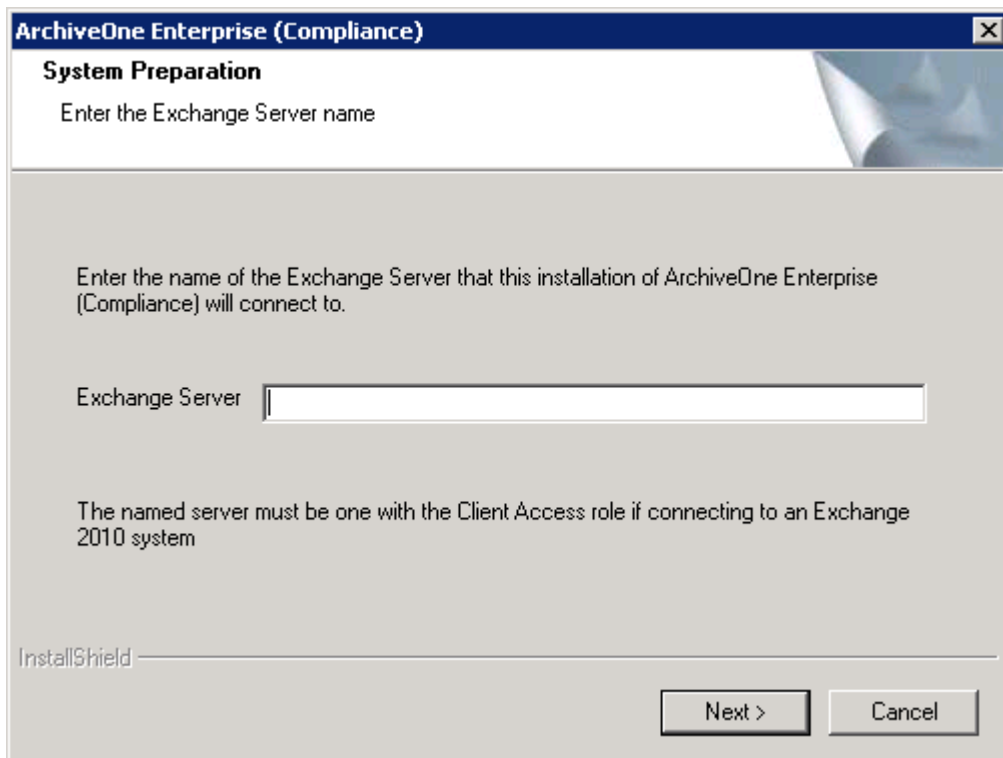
ArchiveOne Enterprise (Compliance)

System Preparation

Enter the Exchange Server name

Enter the name of the Exchange Server that this installation of ArchiveOne Enterprise (Compliance) will connect to.

Exchange Server

The named server must be one with the Client Access role if connecting to an Exchange 2010 system

InstallShield

Next >

Cancel